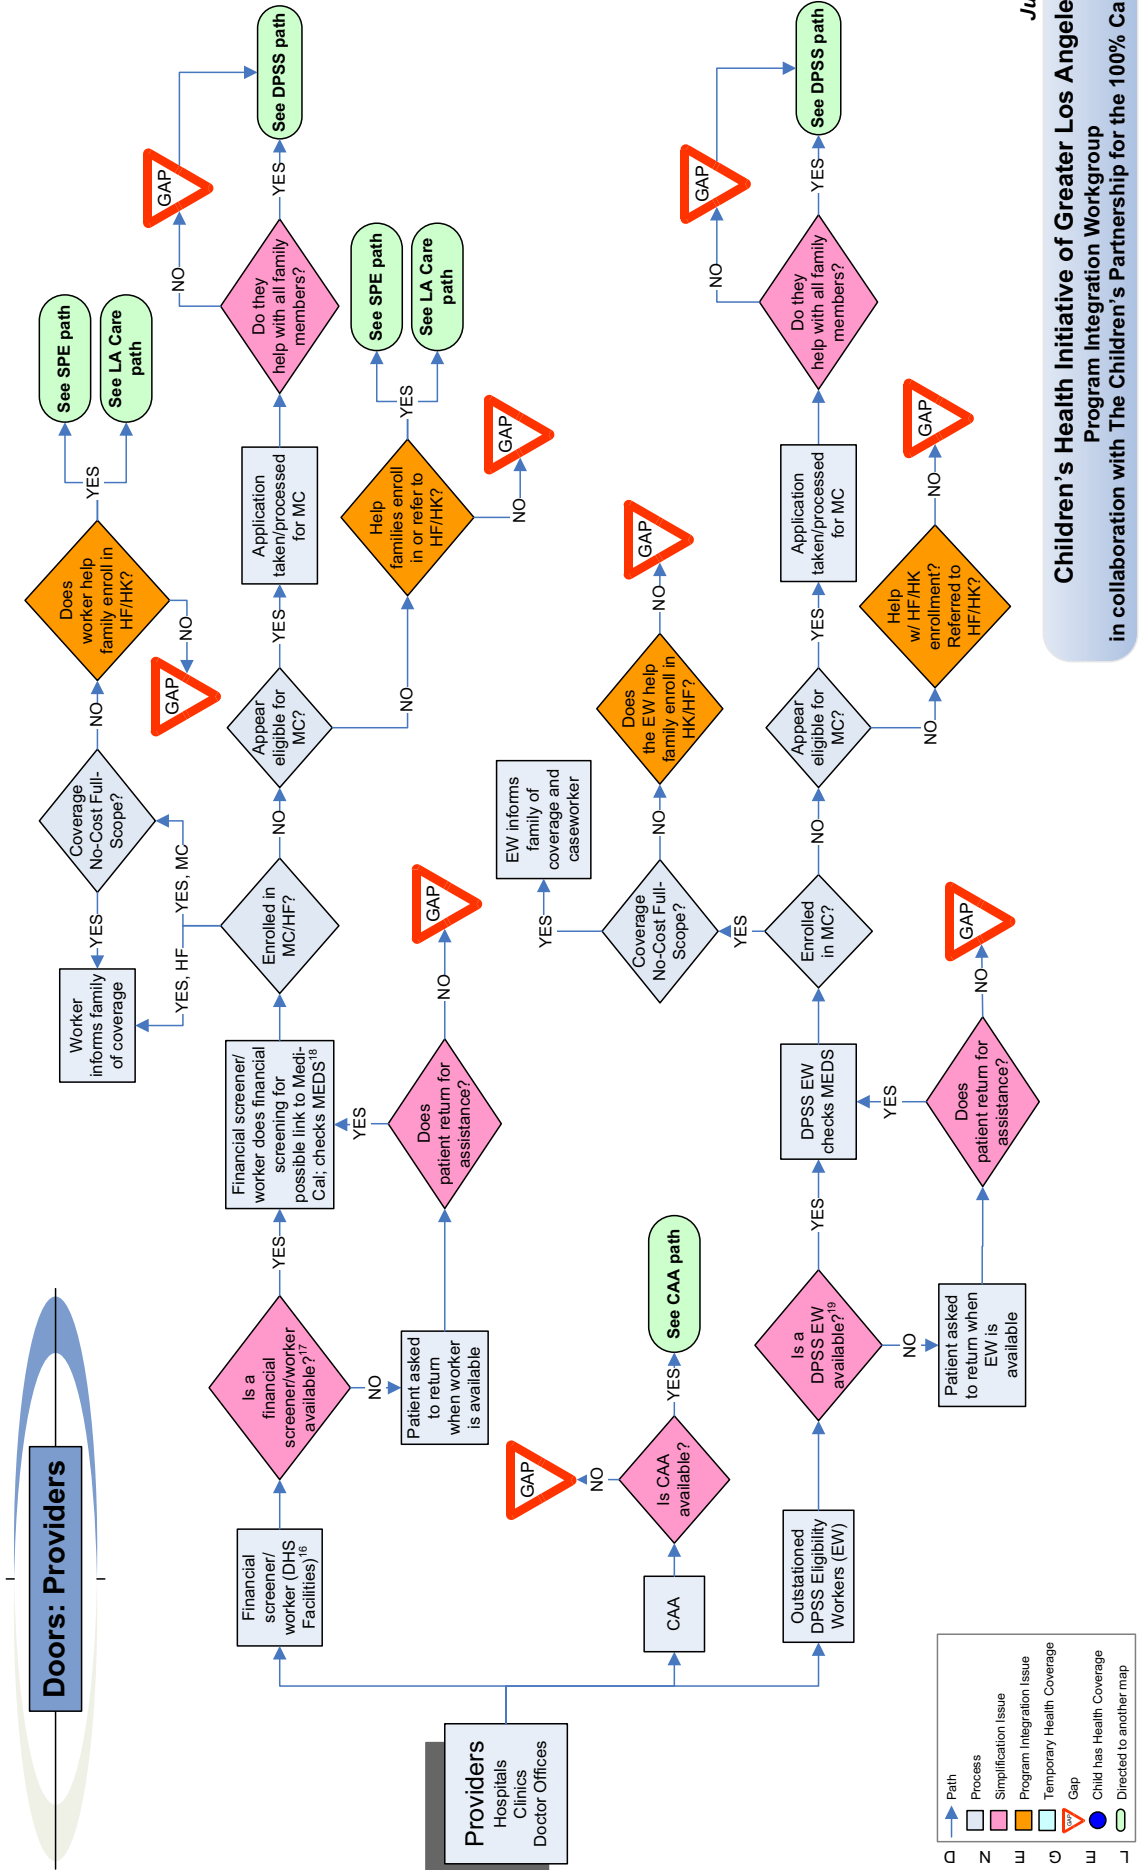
Doors: Providers

Children's Health Initiative of Greater Los Angele
Program Integration Workgroup
in collaboration with The Children's Partnership for the 100% Ca
Ju

Providers
Hospitals
Clinics
Doctor Offices

Financial screener/ worker (DHS Facilities)$^{16}$

Is a financial screener/worker available?$^{17}$

NO

Patient asked to return when worker is available

Does patient return for assistance?

NO

GAP

YES

Financial screener/ worker does financial screening for possible link to Medi-Cal; checks MEDS$^{18}$

Enrolled in MC/HF?

YES, HF

YES, MC

Worker informs family of coverage

Coverage No-Cost Full-Scope?

YES

NO

Does worker help family enroll in HF/HK?

NO

GAP

YES

See SPE path

See LA Care path

NO

Appear eligible for MC?

NO

Help families enroll in or refer to HF/HK?

NO

GAP

YES

See SPE path

See LA Care path

YES

Application taken/processed for MC

Do they help with all family members?

NO

GAP

YES

See DPSS path

CAA

Is CAA available?

NO

GAP

YES

See CAA path

Outstationed DPSS Eligibility Workers (EW)

Is a DPSS EW available?$^{19}$

NO

Patient asked to return when EW is available

Does patient return for assistance?

NO

GAP

YES

YES

DPSS EW checks MEDS

Enrolled in MC?

YES

Coverage No-Cost Full-Scope?

YES

EW informs family of coverage and caseworker

NO

Does the EW help family enroll in HK/HF?

NO

GAP

NO

Appear eligible for MC?

NO

Help w/ HF/HK enrollment? Referred to HF/HK?

NO

GAP

YES

Application taken/processed for MC

Do they help with all family members?

NO

GAP

YES

See DPSS path

L
E
G
E
N
D

Path
Process
Simplification Issue
Program Integration Issue
Temporary Health Coverage
GAP
Gap
Child has Health Coverage
Directed to another map